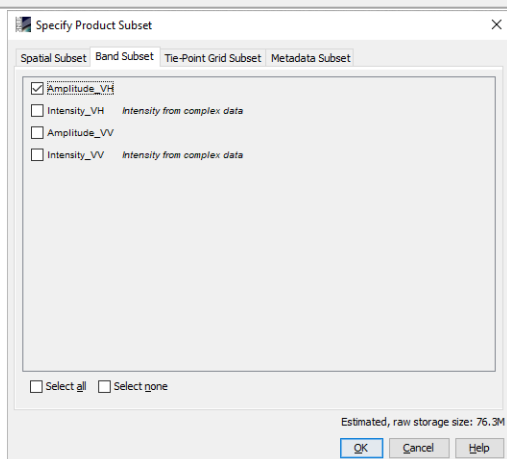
Specify Product Subset

×

Spatial Subset | Band Subset | Tie-Point Grid Subset | Metadata Subset

Amplitude_VH

Intensity_VH Intensity from complex data

Amplitude_VV

Intensity_VV Intensity from complex data

Select all
Select none

Estimated, raw storage size: 76.3M

OK
Cancel
Help